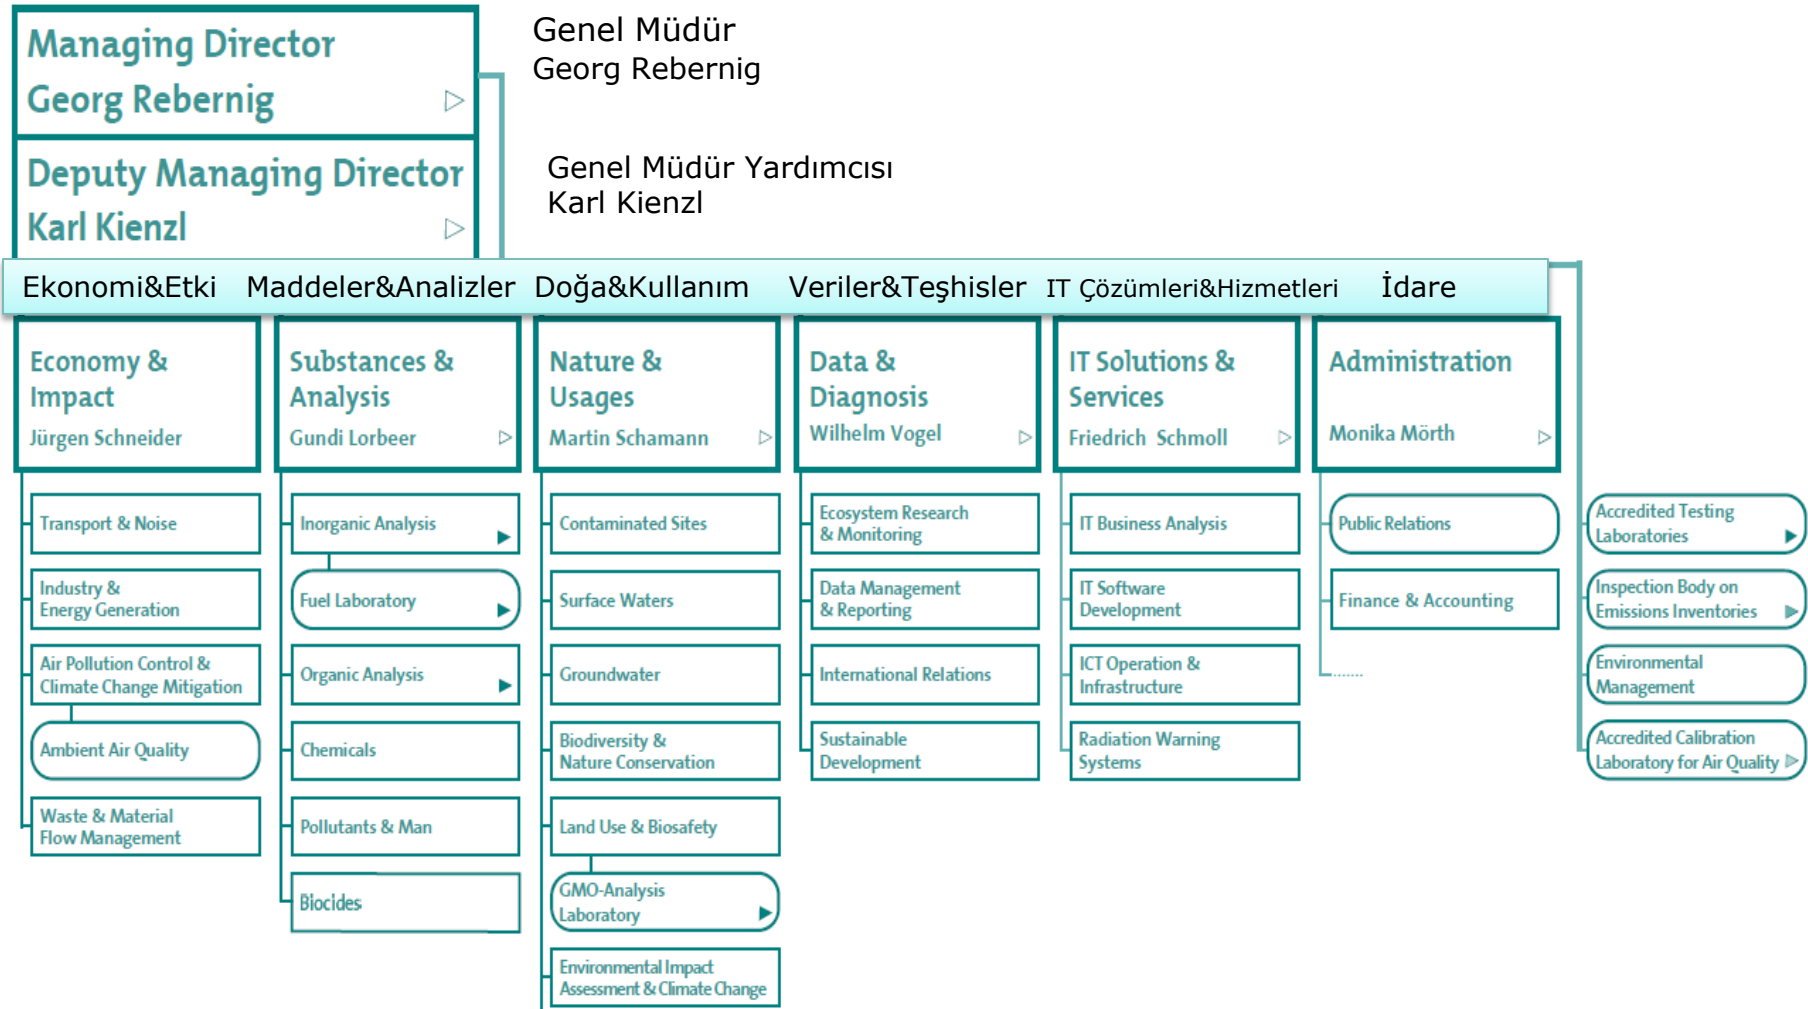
Managing Director
Georg Rebernig

Genel Müdür
Georg Rebernig

Deputy Managing Director
Karl Kienzl

Genel Müdür Yardımcısı
Karl Kienzl

Ekonomi&Etki Maddeler&Analizler Doğa&Kullanım Veriler&Teşhisler IT Çözümleri&Hizmetleri İdare

Economy & Impact
Jürgen Schneider

Transport & Noise

Industry & Energy Generation

Air Pollution Control & Climate Change Mitigation

Ambient Air Quality

Waste & Material Flow Management

Substances & Analysis
Gundi Lorbeer

Inorganic Analysis

Fuel Laboratory

Organic Analysis

Chemicals

Pollutants & Man

Biocides

Nature & Usages
Martin Schamann

Contaminated Sites

Surface Waters

Groundwater

Biodiversity & Nature Conservation

Land Use & Biosafety

GMO-Analysis Laboratory

Environmental Impact Assessment & Climate Change

Data & Diagnosis
Wilhelm Vogel

Ecosystem Research & Monitoring

Data Management & Reporting

International Relations

Sustainable Development

IT Solutions & Services
Friedrich Schmoll

IT Business Analysis

IT Software Development

ICT Operation & Infrastructure

Radiation Warning Systems

Administration
Monika Mörth

Public Relations

Finance & Accounting

Accredited Testing Laboratories

Inspection Body on Emissions Inventories

Environmental Management

Accredited Calibration Laboratory for Air Quality